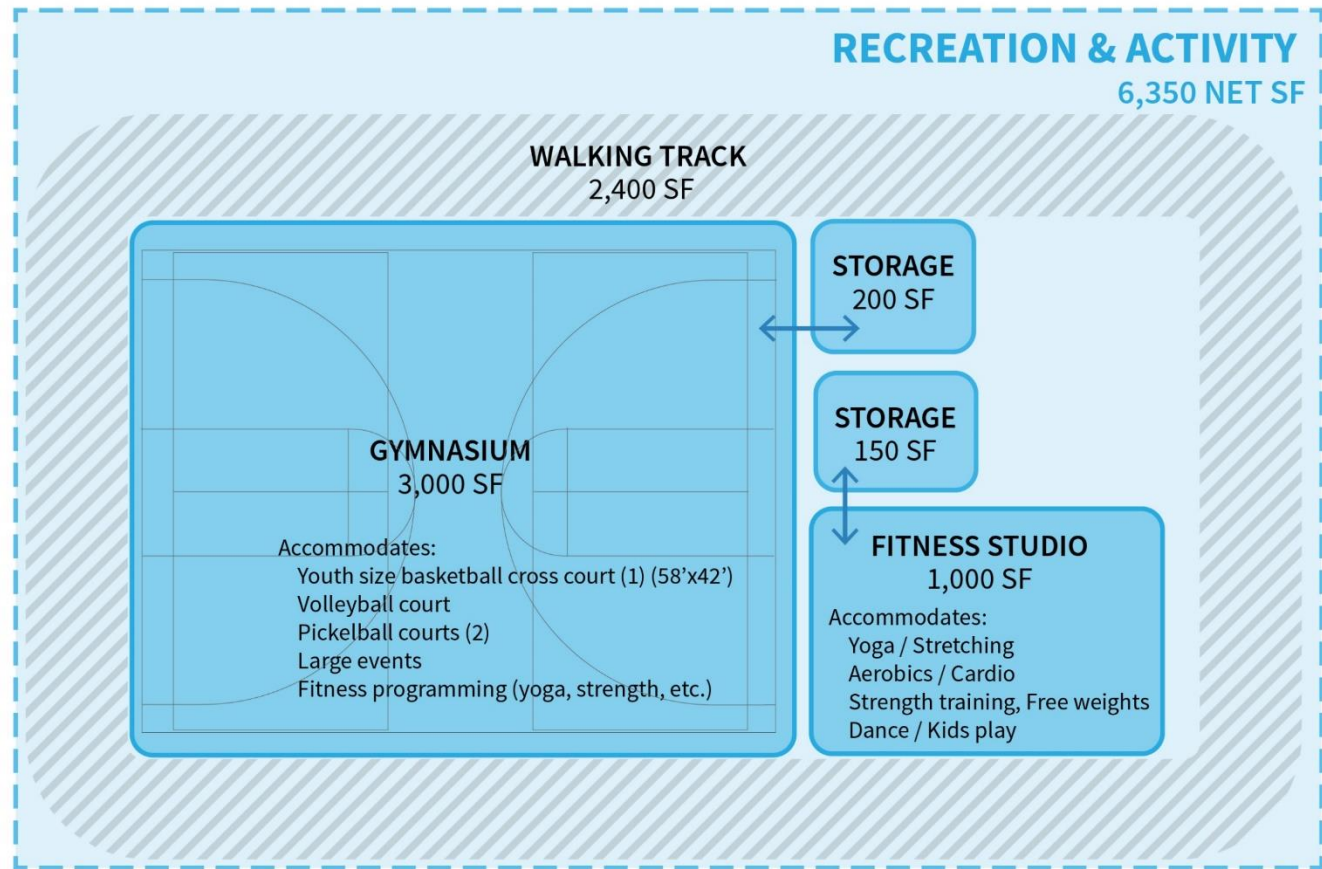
RECREATION & ACTIVITY
6,350 NET SF

WALKING TRACK
2,400 SF

GYMNASIUM
3,000 SF

Accommodates:
Youth size basketball cross court (1) (58'x42')
Volleyball court
Pickelball courts (2)
Large events
Fitness programming (yoga, strength, etc.)

STORAGE
200 SF

STORAGE
150 SF

FITNESS STUDIO
1,000 SF

Accommodates:
Yoga / Stretching
Aerobics / Cardio
Strength training, Free weights
Dance / Kids play